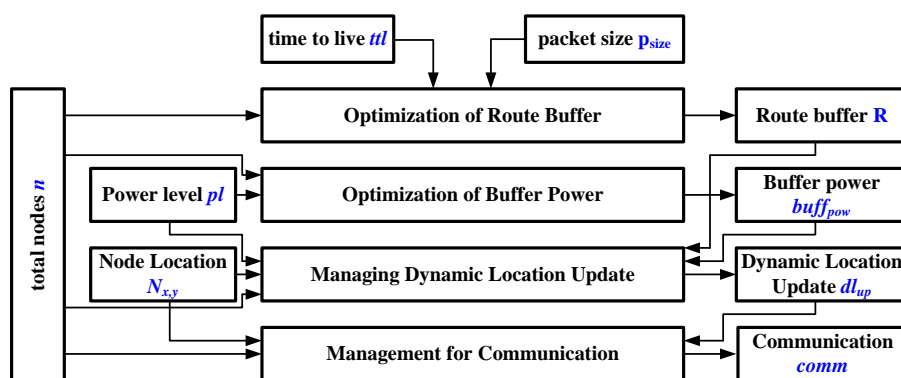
time to live $ttl$

packet size $p_{size}$

total nodes $n$

Optimization of Route Buffer

Route buffer R

Power level $pl$

Optimization of Buffer Power

Buffer power $buff_{pow}$

Node Location $N_{x,y}$

Managing Dynamic Location Update

Dynamic Location Update $dl_{up}$

Management for Communication

Communication $comm$